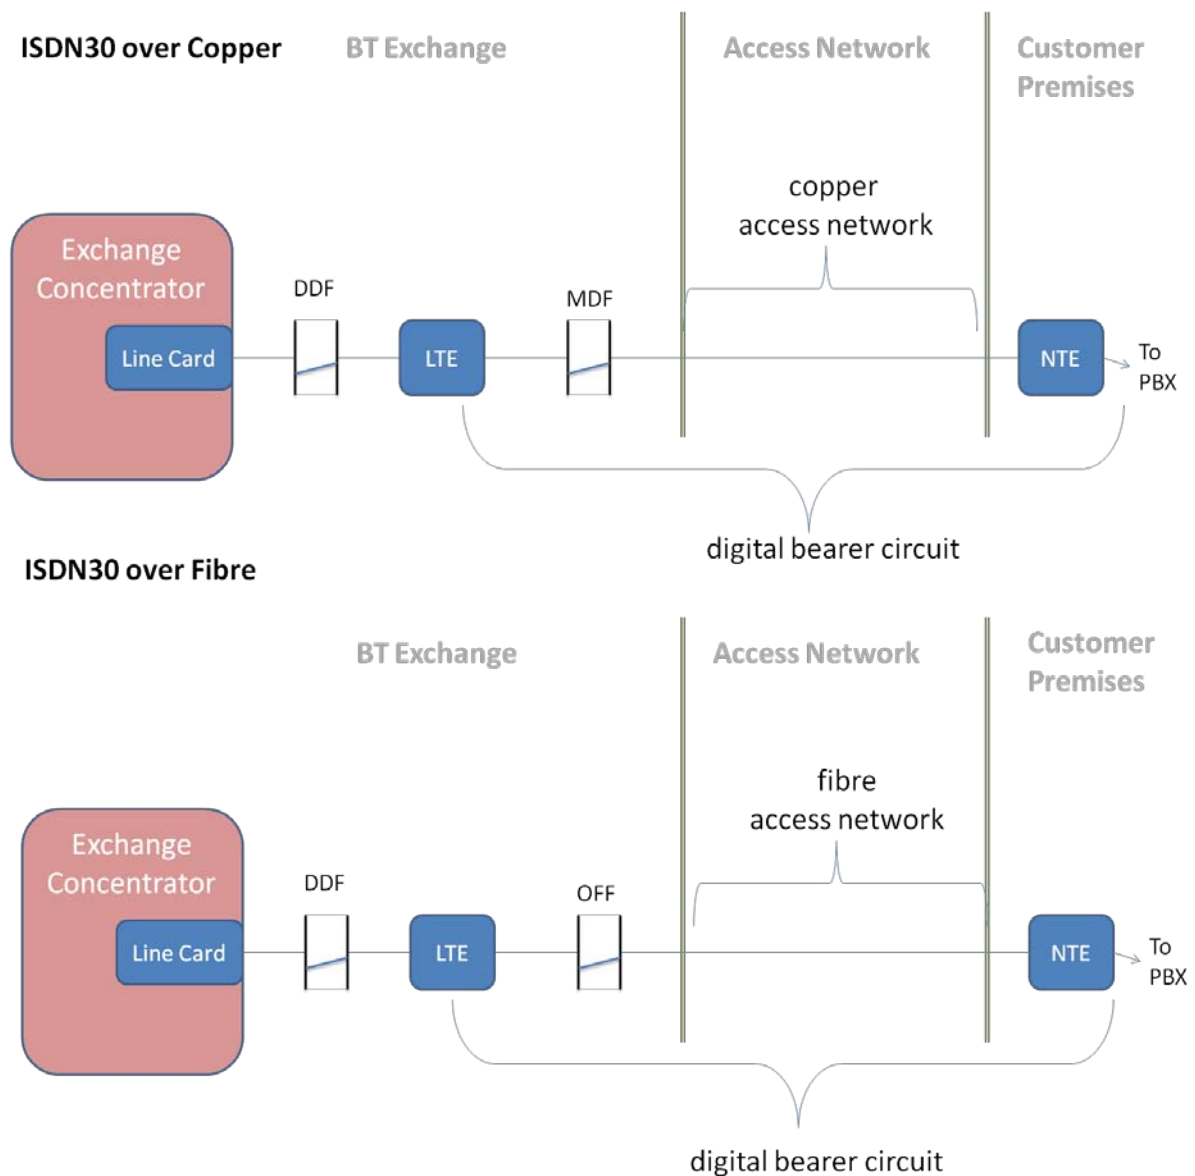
ISDN30 over Copper

BT Exchange

Access Network

Customer Premises

copper access network

Exchange Concentrator

Line Card

DDF

LTE

MDF

NTE

To PBX

digital bearer circuit

ISDN30 over Fibre

BT Exchange

Access Network

Customer Premises

fibre access network

Exchange Concentrator

Line Card

DDF

LTE

OFF

NTE

To PBX

digital bearer circuit